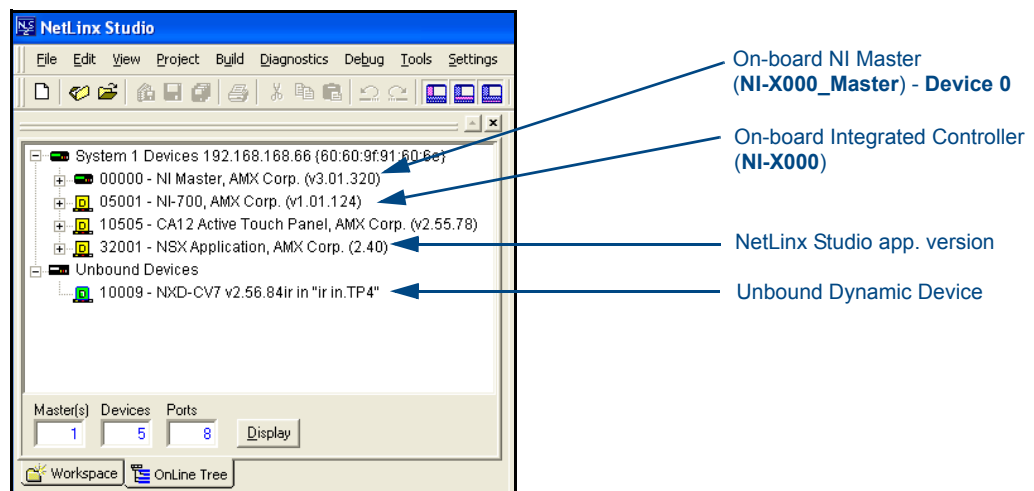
NetLinx Studio

File Edit View Project Build Diagnostics Debug Tools Settings

System 1 Devices 192.168.168.66 (60:60:9f:91:60:6e)
00000 - NI Master, AMX Corp. (v3.01.320)
05001 - NI-700, AMX Corp. (v1.01.124)
10505 - CA12 Active Touch Panel, AMX Corp. (v2.55.78)
32001 - NSX Application, AMX Corp. (2.40)
Unbound Devices
10009 - NXD-CV7 v2.56.84ir in "ir in.TP4"

Master(s) 1
Devices 5
Ports 8
Display

Workspace
OnLine Tree

On-board NI Master (NI-X000_Master) - Device 0

On-board Integrated Controller (NI-X000)

NetLinx Studio app. version

Unbound Dynamic Device